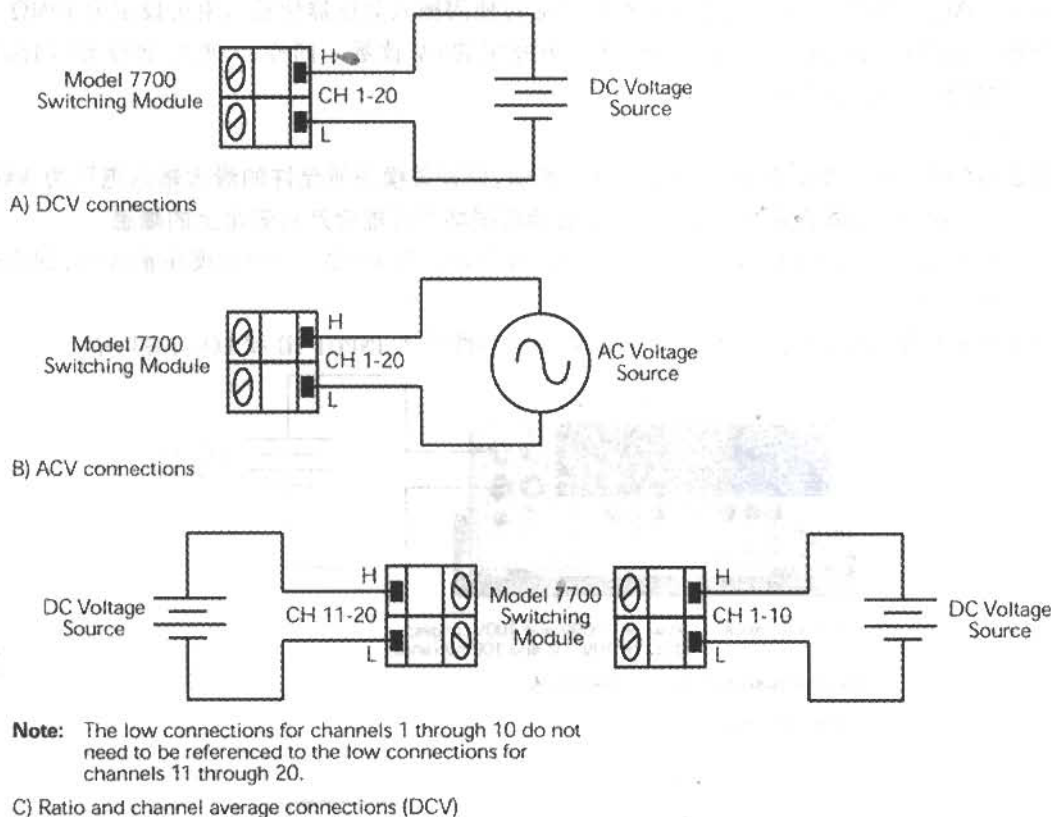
Model 7700 Switching Module

H

CH 1-20

L

DC Voltage Source

A) DCV connections

Model 7700 Switching Module

H

CH 1-20

L

AC Voltage Source

B) ACV connections

DC Voltage Source

H

CH 11-20

L

Model 7700 Switching Module

H

CH 1-10

L

DC Voltage Source

Note: The low connections for channels 1 through 10 do not need to be referenced to the low connections for channels 11 through 20.

C) Ratio and channel average connections (DCV)